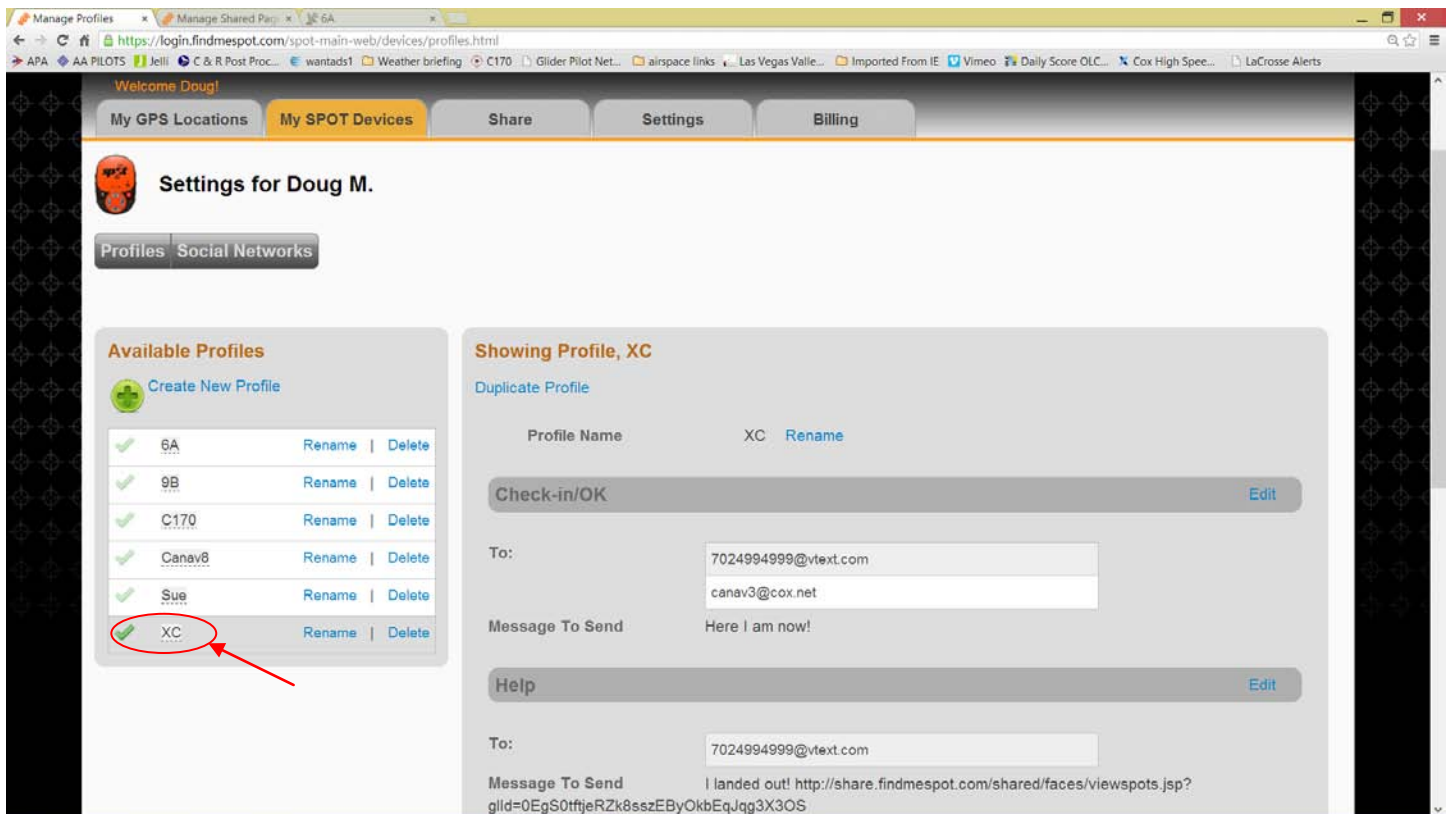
Manage Profiles × Manage Shared Pag × 6A ×

https://login.findmespot.com/spot-main-web/devices/profiles.html

APA AA PILOTS Jelli C & R Post Proc... wantads1 Weather briefing C170 Glider Pilot Net... airspace links Las Vegas Valle... Imported From IE Vimeo Daily Score OLC... Cox High Spee... LaCrosse Alerts

Welcome Doug!

My GPS Locations | My SPOT Devices | Share | Settings | Billing

Settings for Doug M.

Profiles | Social Networks

Available Profiles

Create New Profile

| | | | |
|---|---|---|---|
| 6A | Rename | \| | Delete |
| 9B | Rename | \| | Delete |
| C170 | Rename | \| | Delete |
| Canav8 | Rename | \| | Delete |
| Sue | Rename | \| | Delete |
| XC | Rename | \| | Delete |

Showing Profile, XC

Duplicate Profile

Profile Name XC Rename

Check-in/OK Edit

To: 7024994999@vtext.com
canav3@cox.net

Message To Send Here I am now!

Help Edit

To: 7024994999@vtext.com

Message To Send I landed out! http://share.findmespot.com/shared/faces/viewspots.jsp?glId=0EgS0tftjeRZk8sszEByOkbEqJqg3X3OS